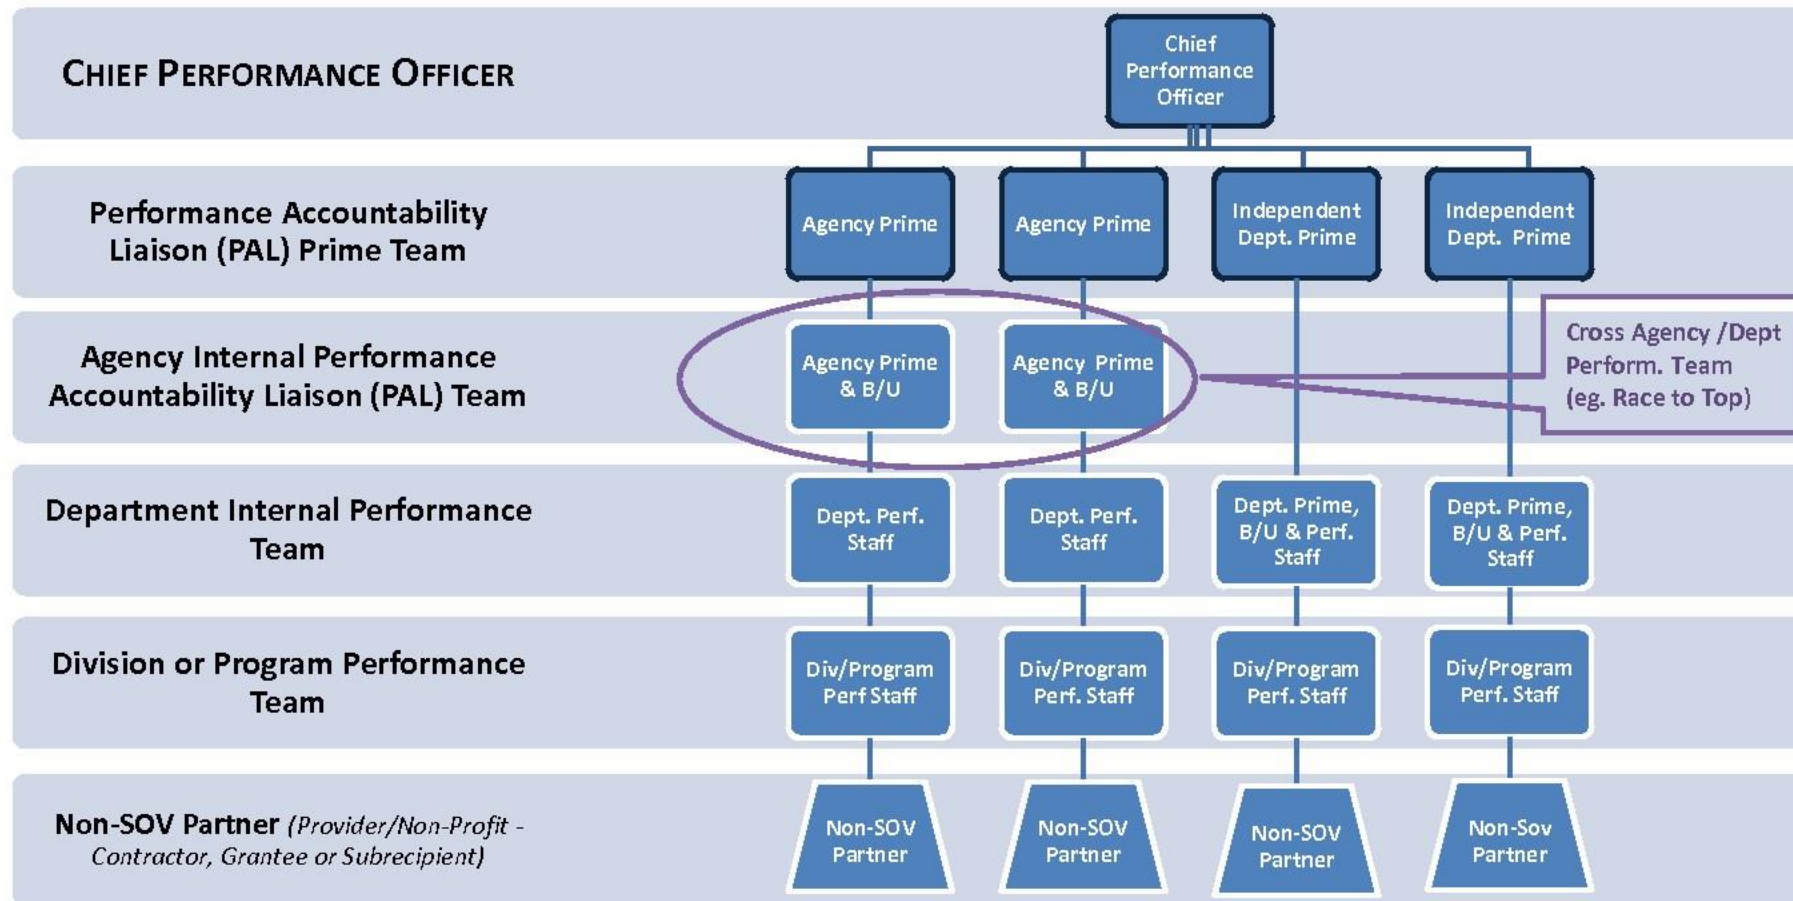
CHIEF PERFORMANCE OFFICER

Chief Performance Officer

Performance Accountability Liaison (PAL) Prime Team

Agency Prime

Agency Prime

Independent Dept. Prime

Independent Dept. Prime

Agency Internal Performance Accountability Liaison (PAL) Team

Agency Prime & B/U

Agency Prime & B/U

Cross Agency /Dept Perform. Team (eg. Race to Top)

Department Internal Performance Team

Dept. Perf. Staff

Dept. Perf. Staff

Dept. Prime, B/U & Perf. Staff

Dept. Prime, B/U & Perf. Staff

Division or Program Performance Team

Div/Program Perf Staff

Div/Program Perf. Staff

Div/Program Perf. Staff

Div/Program Perf. Staff

Non-SOV Partner (Provider/Non-Profit - Contractor, Grantee or Subrecipient)

Non-SOV Partner

Non-SOV Partner

Non-SOV Partner

Non-Sov Partner